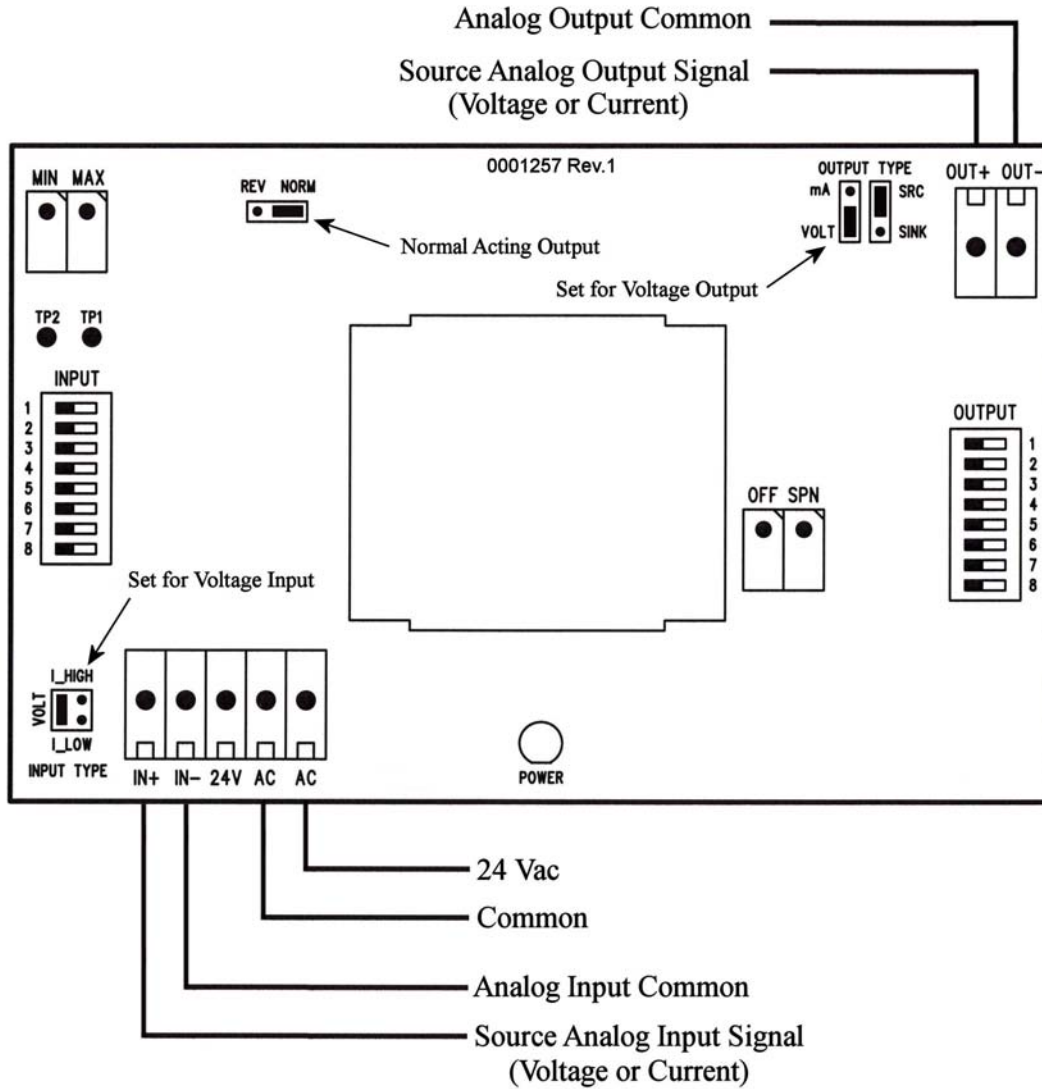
Analog Output Common

Source Analog Output Signal (Voltage or Current)

0001257 Rev.1

MIN MAX

REV NORM

Normal Acting Output

OUTPUT TYPE
mA
VOLT
SRC
SINK

OUT+ OUT-

Set for Voltage Output

TP2 TP1

INPUT
1
2
3
4
5
6
7
8

OUTPUT
1
2
3
4
5
6
7
8

OFF SPN

Set for Voltage Input

I_HIGH
VOLT
I_LOW
INPUT TYPE

IN+ IN- 24V AC AC

POWER

24 Vac

Common

Analog Input Common

Source Analog Input Signal (Voltage or Current)